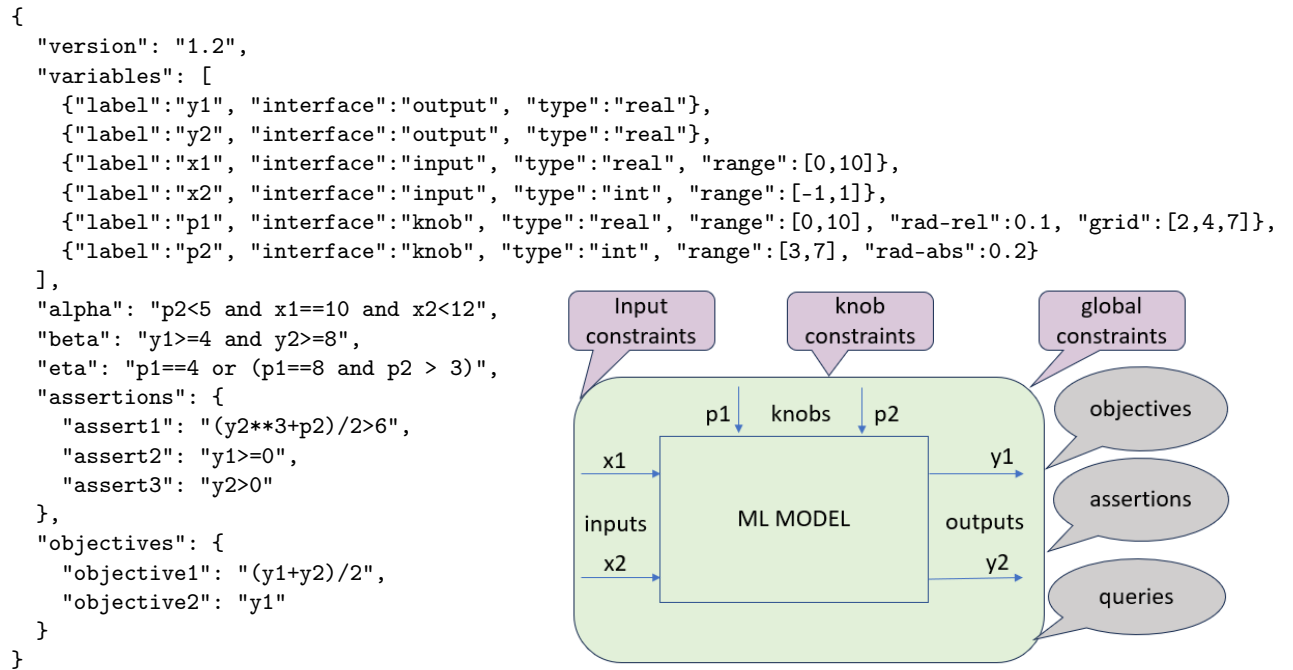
{
  "version": "1.2",
  "variables": [
    {"label":"y1", "interface":"output", "type":"real"},
    {"label":"y2", "interface":"output", "type":"real"},
    {"label":"x1", "interface":"input", "type":"real", "range":[0,10]},
    {"label":"x2", "interface":"input", "type":"int", "range":[-1,1]},
    {"label":"p1", "interface":"knob", "type":"real", "range":[0,10], "rad-rel":0.1, "grid":[2,4,7]},
    {"label":"p2", "interface":"knob", "type":"int", "range":[3,7], "rad-abs":0.2}
  ],
  "alpha": "p2<5 and x1==10 and x2<12",
  "beta": "y1>=4 and y2>=8",
  "eta": "p1==4 or (p1==8 and p2 > 3)",
  "assertions": {
    "assert1": "(y2**3+p2)/2>6",
    "assert2": "y1>=0",
    "assert3": "y2>0"
  },
  "objectives": {
    "objective1": "(y1+y2)/2",
    "objective2": "y1"
  }
}

Input constraints

knob constraints

global constraints

p1 knobs p2

x1

inputs

x2

ML MODEL

y1

outputs

y2

objectives

assertions

queries